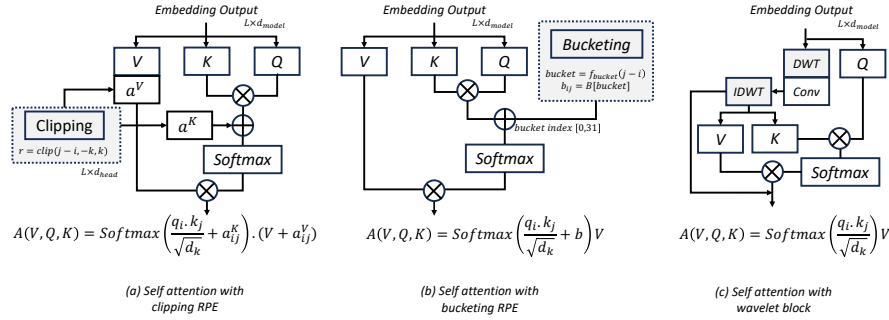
Embedding Output
$L \times d_{model}$
$V$
$K$
$Q$
$a^V$
Clipping
$r = clip(j-i, -k, k)$
$L \times d_{head}$
$a^K$
Softmax
$A(V,Q,K) = Softmax\left(\frac{q_i.k_j}{\sqrt{d_k}} + a_{ij}^K\right).(V + a_{ij}^V)$
(a) Self attention with clipping RPE

Embedding Output
$L \times d_{model}$
Bucketing
$bucket = f_{bucket}(j-i)$
$b_{ij} = B[bucket]$
$V$
$K$
$Q$
bucket index [0,31]
Softmax
$A(V,Q,K) = Softmax\left(\frac{q_i.k_j}{\sqrt{d_k}} + b\right)V$
(b) Self attention with bucketing RPE

Embedding Output
$L \times d_{model}$
DWT
Conv
$Q$
IDWT
$V$
$K$
Softmax
$A(V,Q,K) = Softmax\left(\frac{q_i.k_j}{\sqrt{d_k}}\right)V$
(c) Self attention with wavelet block